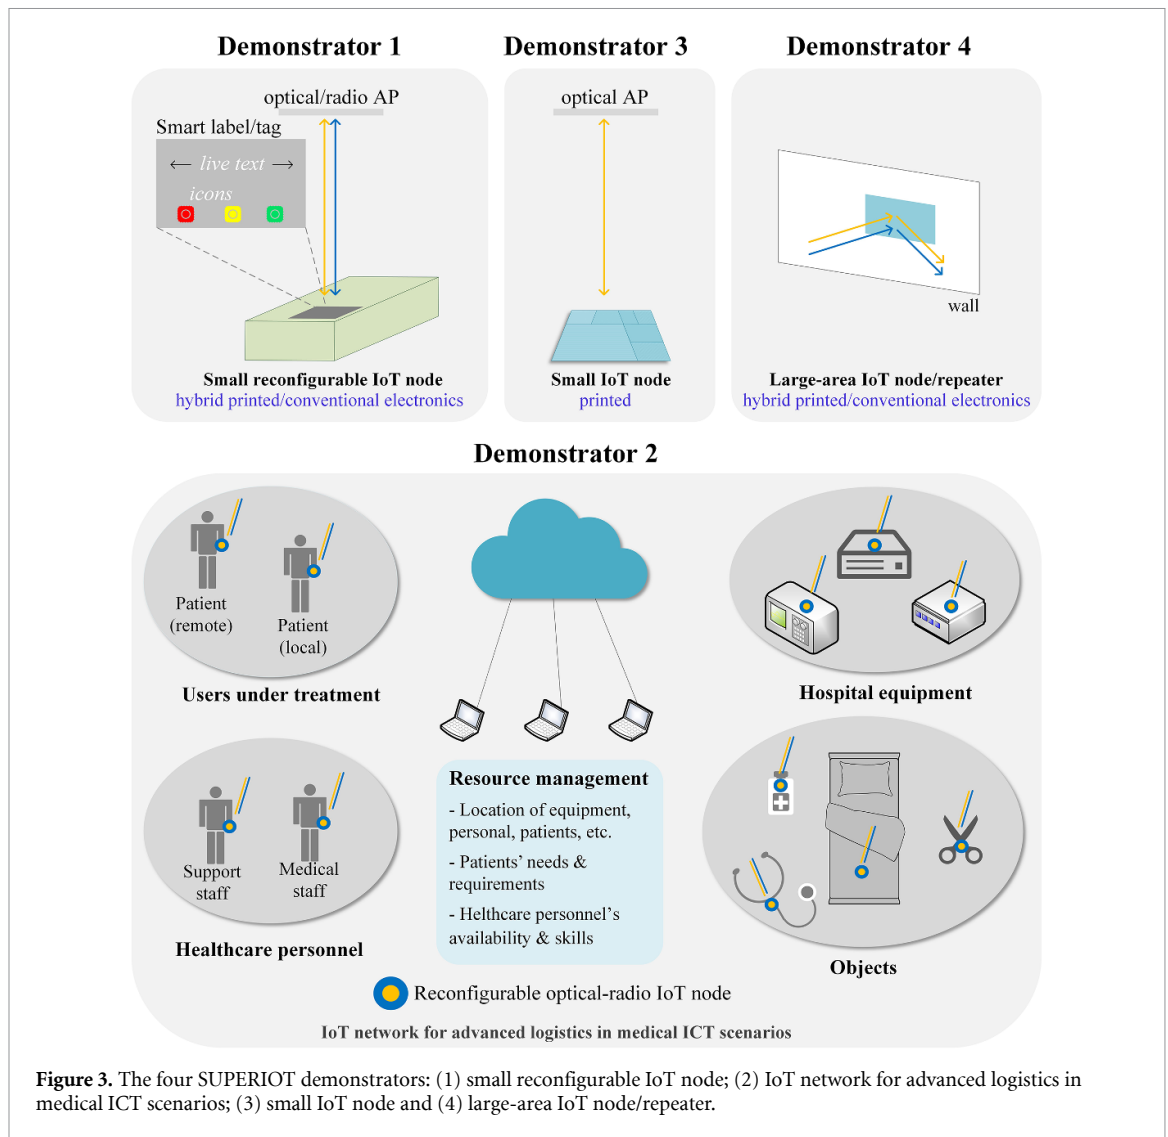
Demonstrator 1

optical/radio AP

Smart label/tag

← live text →

icons

Small reconfigurable IoT node
hybrid printed/conventional electronics

Demonstrator 3

optical AP

Small IoT node
printed

Demonstrator 4

wall

Large-area IoT node/repeater
hybrid printed/conventional electronics

Demonstrator 2

Patient (remote)

Patient (local)

Users under treatment

Hospital equipment

Support staff

Medical staff

Healthcare personnel

Resource management
- Location of equipment, personal, patients, etc.
- Patients' needs & requirements
- Helthcare personnel's availability & skills

Objects

Reconfigurable optical-radio IoT node

IoT network for advanced logistics in medical ICT scenarios

Figure 3. The four SUPERIOT demonstrators: (1) small reconfigurable IoT node; (2) IoT network for advanced logistics in medical ICT scenarios; (3) small IoT node and (4) large-area IoT node/repeater.